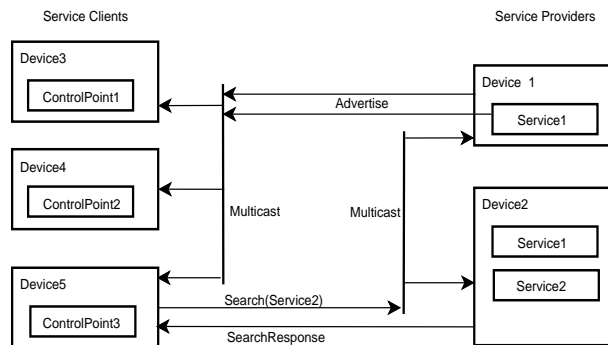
Service Clients

Service Providers

Device3

ControlPoint1

Device4

ControlPoint2

Device5

ControlPoint3

Advertise

Multicast

Multicast

Search(Service2)

SearchResponse

Device 1

Service1

Device2

Service1

Service2